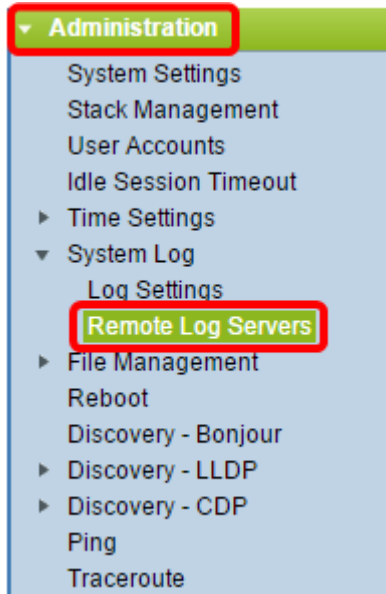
Administration
System Settings
Stack Management
User Accounts
Idle Session Timeout
Time Settings
System Log
Log Settings
Remote Log Servers
File Management
Reboot
Discovery - Bonjour
Discovery - LLDP
Discovery - CDP
Ping
Traceroute